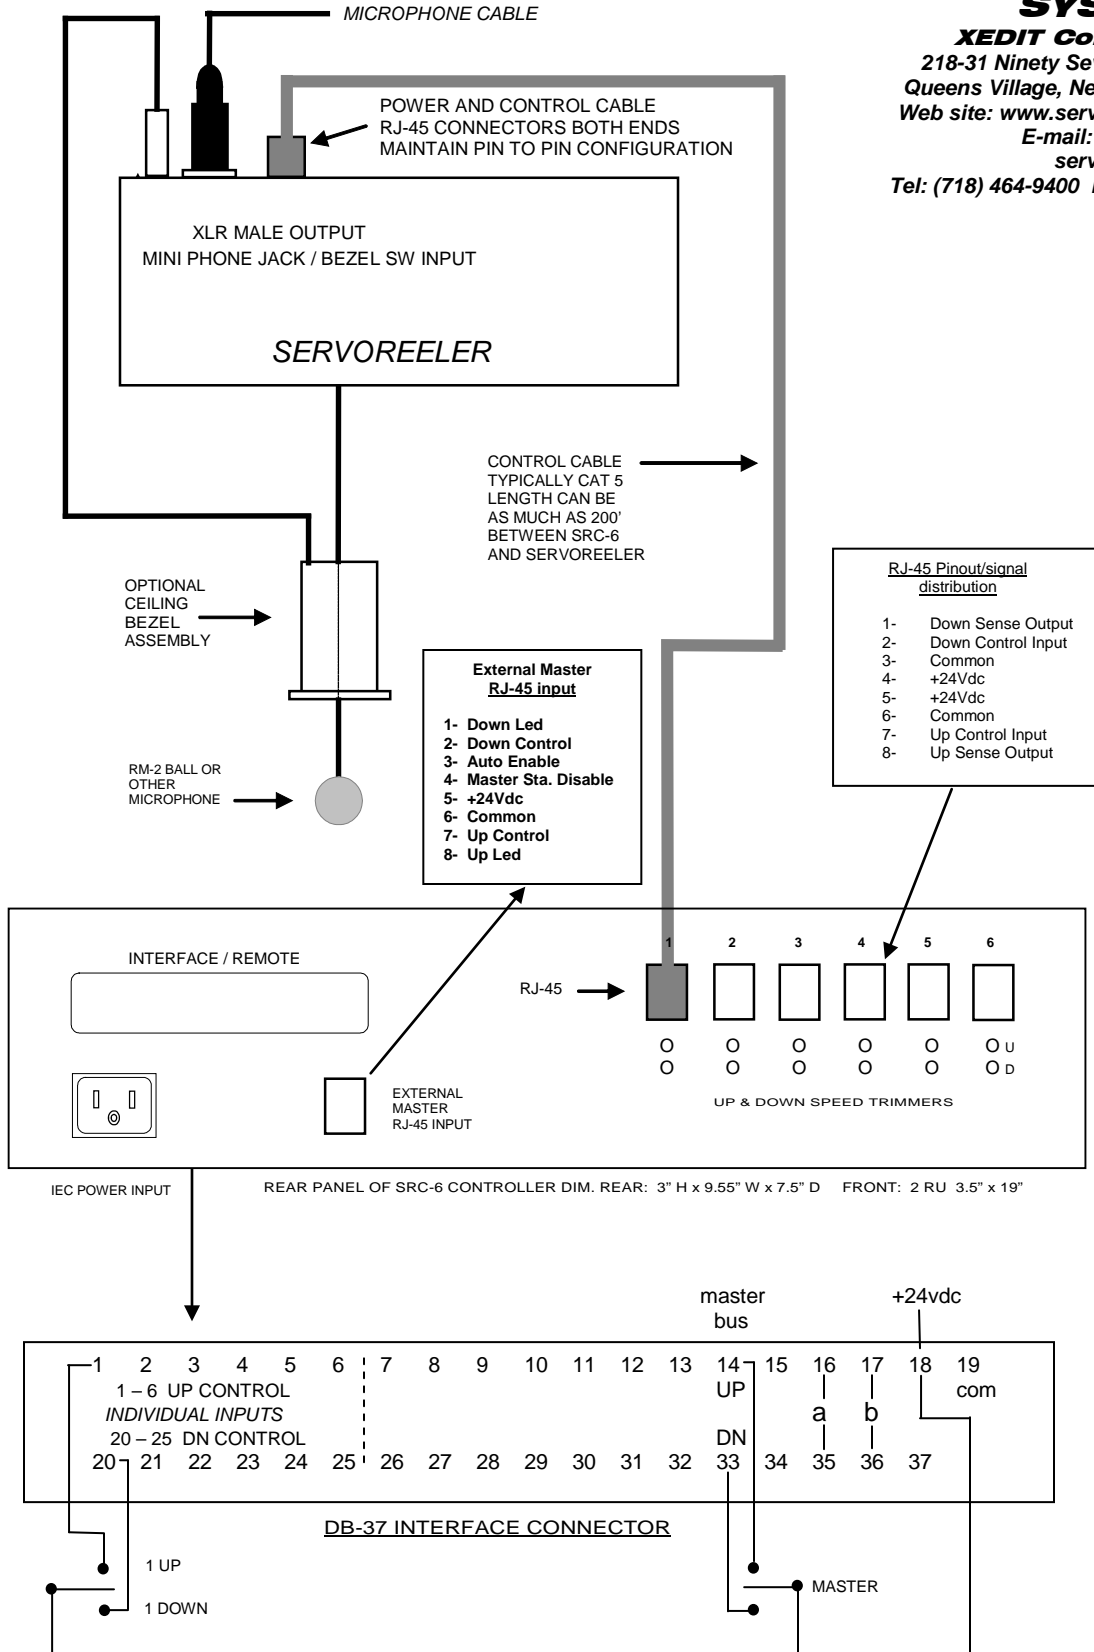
SYS
XEDIT Co
218-31 Ninety Se
Queens Village, Ne
Web site: www.serv
E-mail:
serv
Tel: (718) 464-9400

MICROPHONE CABLE

POWER AND CONTROL CABLE
RJ-45 CONNECTORS BOTH ENDS
MAINTAIN PIN TO PIN CONFIGURATION

XLR MALE OUTPUT
MINI PHONE JACK / BEZEL SW INPUT

SERVOREELER

CONTROL CABLE TYPICALLY CAT 5 LENGTH CAN BE AS MUCH AS 200' BETWEEN SRC-6 AND SERVOREELER

OPTIONAL CEILING BEZEL ASSEMBLY

RM-2 BALL OR OTHER MICROPHONE

External Master
RJ-45 input

1- Down Led
2- Down Control
3- Auto Enable
4- Master Sta. Disable
5- +24Vdc
6- Common
7- Up Control
8- Up Led

RJ-45 Pinout/signal distribution

1- Down Sense Output
2- Down Control Input
3- Common
4- +24Vdc
5- +24Vdc
6- Common
7- Up Control Input
8- Up Sense Output

INTERFACE / REMOTE

RJ-45

1 2 3 4 5 6

O O O O O O U
O O O O O O D

EXTERNAL MASTER RJ-45 INPUT

UP & DOWN SPEED TRIMMERS

IEC POWER INPUT

REAR PANEL OF SRC-6 CONTROLLER DIM. REAR: 3" H x 9.55" W x 7.5" D FRONT: 2 RU 3.5" x 19"

master bus

+24vdc

1 2 3 4 5 6 7 8 9 10 11 12 13 14 15 16 17 18 19
1 – 6 UP CONTROL
INDIVIDUAL INPUTS
20 – 25 DN CONTROL
UP
DN
a b
com
20 21 22 23 24 25 26 27 28 29 30 31 32 33 34 35 36 37

DB-37 INTERFACE CONNECTOR

1 UP
1 DOWN

MASTER